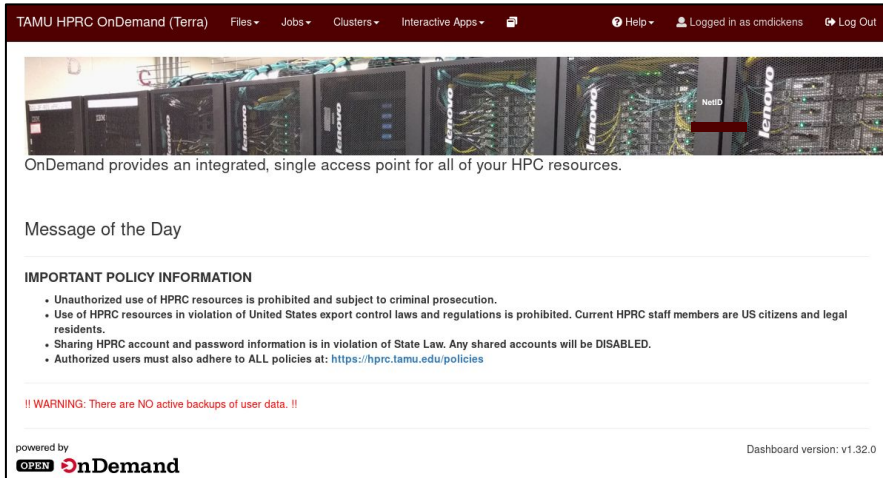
TAMU HPRC OnDemand (Terra) Files▾ Jobs▾ Clusters▾ Interactive Apps▾

Help▾ Logged in as cmdickens Log Out

IBM lenovo lenovo lenovo lenovo lenovo NetID

OnDemand provides an integrated, single access point for all of your HPC resources.

Message of the Day

IMPORTANT POLICY INFORMATION

- Unauthorized use of HPRC resources is prohibited and subject to criminal prosecution.
- Use of HPRC resources in violation of United States export control laws and regulations is prohibited. Current HPRC staff members are US citizens and legal residents.
- Sharing HPRC account and password information is in violation of State Law. Any shared accounts will be DISABLED.
- Authorized users must also adhere to ALL policies at: https://hprc.tamu.edu/policies

!! WARNING: There are NO active backups of user data. !!

powered by
OPEN OnDemand

Dashboard version: v1.32.0